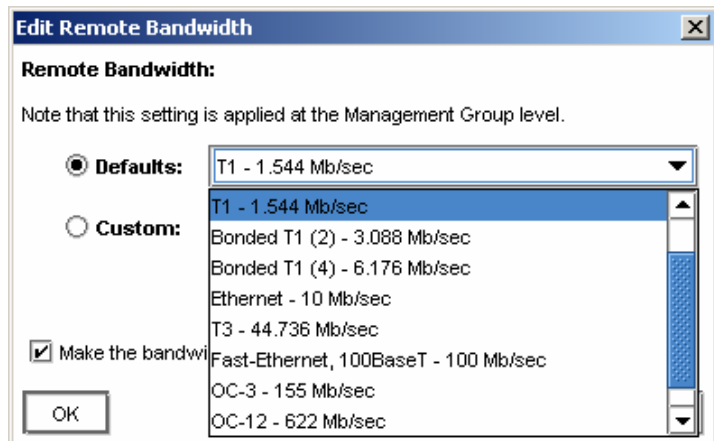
Edit Remote Bandwidth

Remote Bandwidth:

Note that this setting is applied at the Management Group level.

Defaults: T1 - 1.544 Mb/sec

Custom:

T1 - 1.544 Mb/sec
Bonded T1 (2) - 3.088 Mb/sec
Bonded T1 (4) - 6.176 Mb/sec
Ethernet - 10 Mb/sec
T3 - 44.736 Mb/sec
Fast-Ethernet, 100BaseT - 100 Mb/sec
OC-3 - 155 Mb/sec
OC-12 - 622 Mb/sec

Make the bandwi

OK